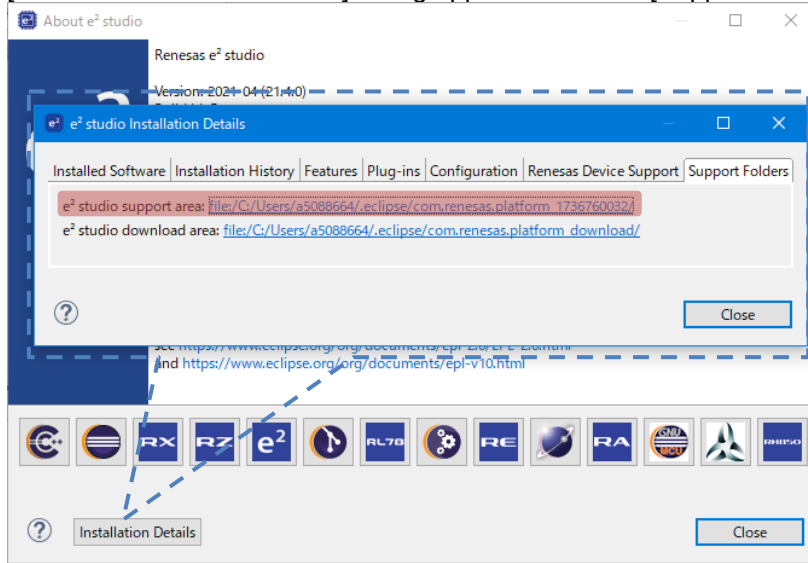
About e² studio

Renesas e² studio

Version: 2021-04 (21.4.0)

e² studio Installation Details

Installed Software | Installation History | Features | Plug-ins | Configuration | Renesas Device Support | Support Folders

e² studio support area: file:/C:/Users/a5088664/.eclipse/com.renesas.platform_1736760032/

e² studio download area: file:/C:/Users/a5088664/.eclipse/com.renesas.platform_download/

?

Close

see https://www.eclipse.org/org/documents/epl-2.0/EPL-2.0.html
and https://www.eclipse.org/org/documents/epl-v10.html

RX RZ e² RL78 RE RA GNU MCU RH850

?

Installation Details

Close